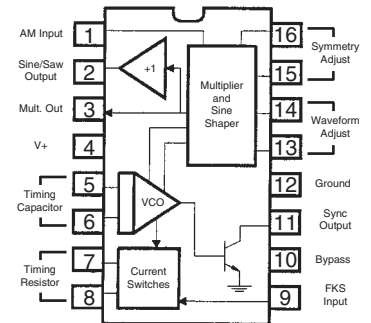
AM Input 1
Sine/Saw Output 2
Mult. Out 3
V+ 4
Timing Capacitor 5 6
Timing Resistor 7 8

+1

Multiplier and Sine Shaper

VCO

Current Switches

16 15 Symmetry Adjust
14 13 Waveform Adjust
12 Ground
11 Sync Output
10 Bypass
9 FKS Input